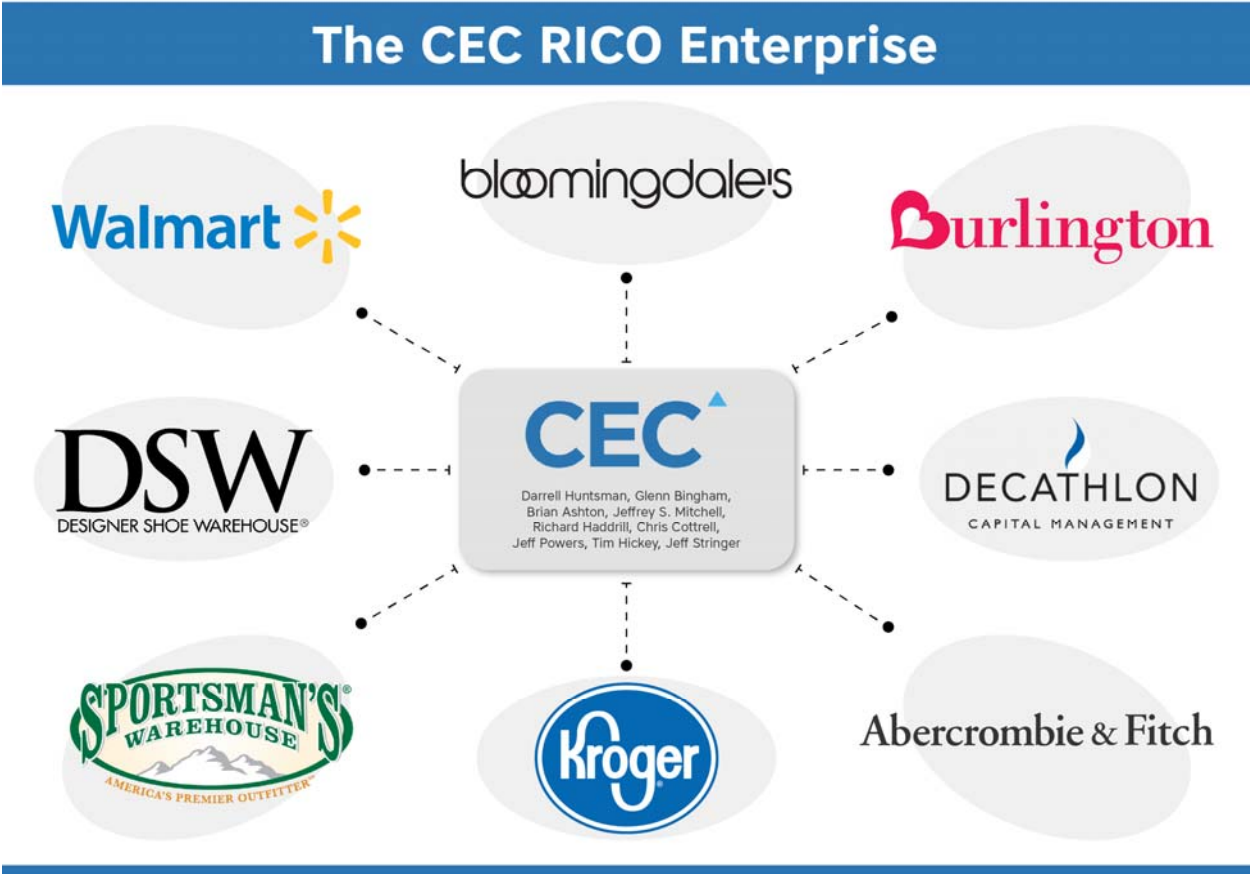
The CEC RICO Enterprise

Walmart

bloomingdale's

Burlington

DSW
DESIGNER SHOE WAREHOUSE®

CEC
Darrell Huntsman, Glenn Bingham, Brian Ashton, Jeffrey S. Mitchell, Richard Haddrill, Chris Cottrell, Jeff Powers, Tim Hickey, Jeff Stringer

DECATHLON
CAPITAL MANAGEMENT

SPORTSMAN'S®
WAREHOUSE
AMERICA'S PREMIER OUTFITTER™

Kroger

Abercrombie & Fitch